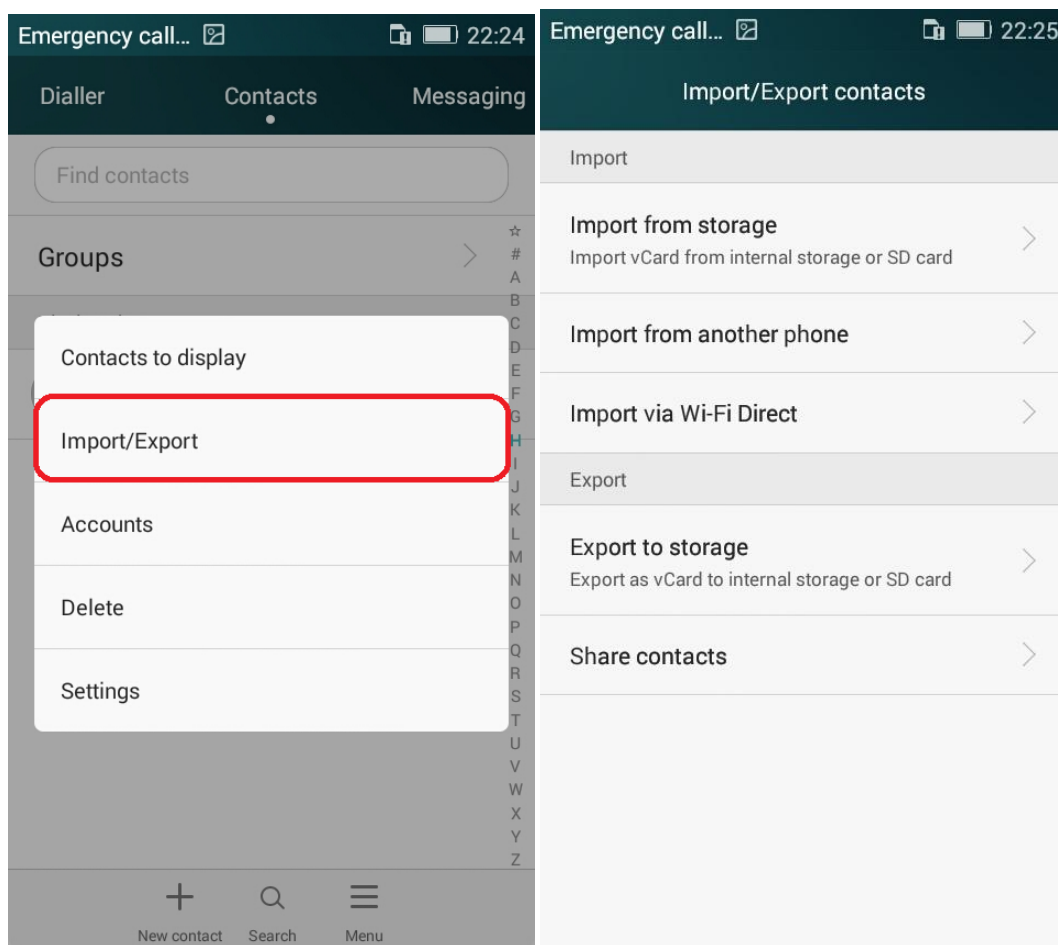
Emergency call... 22:24

Dialler Contacts Messaging

Find contacts

Groups

☆ # A B C D E F G H I J K L M N O P Q R S T U V W X Y Z

Contacts to display

Import/Export

Accounts

Delete

Settings

New contact Search Menu

Emergency call... 22:25

Import/Export contacts

Import

Import from storage
Import vCard from internal storage or SD card

Import from another phone

Import via Wi-Fi Direct

Export

Export to storage
Export as vCard to internal storage or SD card

Share contacts